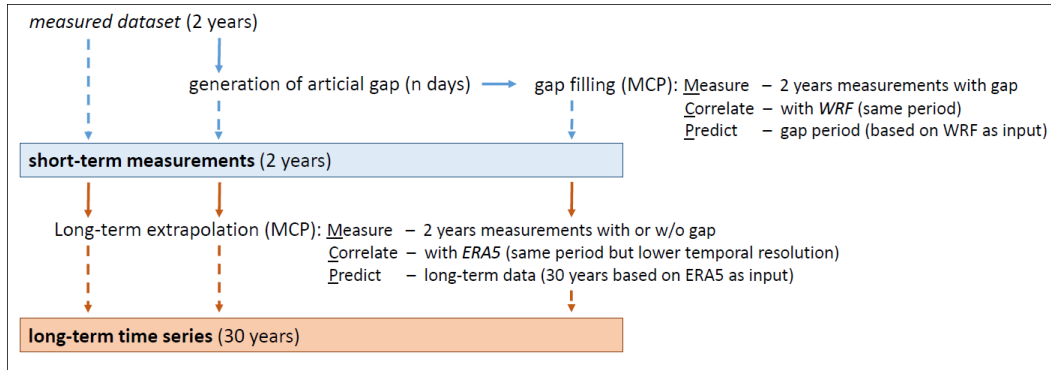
*measured dataset* (2 years)

generation of articial gap (n days)

gap filling (MCP): Measure – 2 years measurements with gap
Correlate – with ***WRF*** (same period)
Predict – gap period (based on WRF as input)

**short-term measurements** (2 years)

Long-term extrapolation (MCP): Measure – 2 years measurements with or w/o gap
Correlate – with ***ERA5*** (same period but lower temporal resolution)
Predict – long-term data (30 years based on ERA5 as input)

**long-term time series** (30 years)